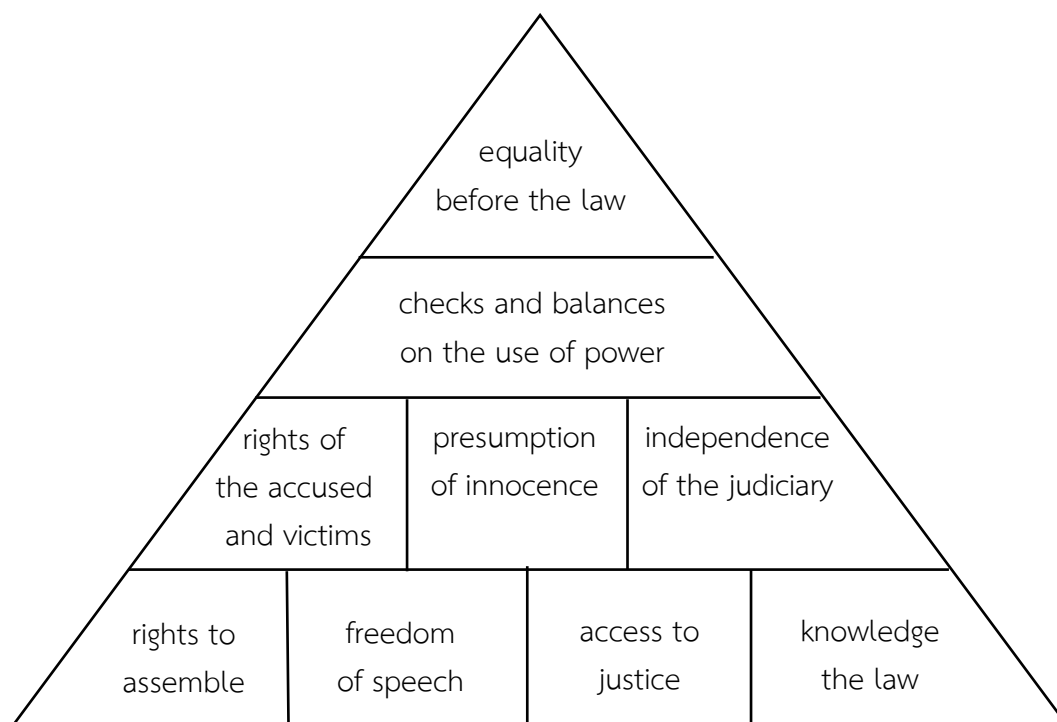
equality
before the law

checks and balances
on the use of power

rights of
the accused
and victims

presumption
of innocence

independence
of the judiciary

rights to
assemble

freedom
of speech

access to
justice

knowledge
the law